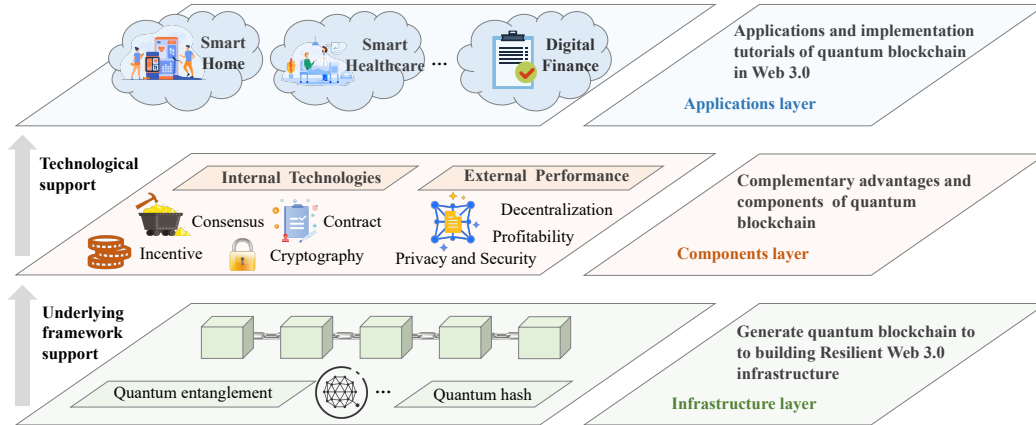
Smart Home

Smart Healthcare

...

Digital Finance

Applications and implementation tutorials of quantum blockchain in Web 3.0

Applications layer

Technological support

Internal Technologies

External Performance

Consensus

Contract

Decentralization

Profitability

Incentive

Cryptography

Privacy and Security

Complementary advantages and components of quantum blockchain

Components layer

Underlying framework support

Quantum entanglement

...

Quantum hash

Generate quantum blockchain to to building Resilient Web 3.0 infrastructure

Infrastructure layer